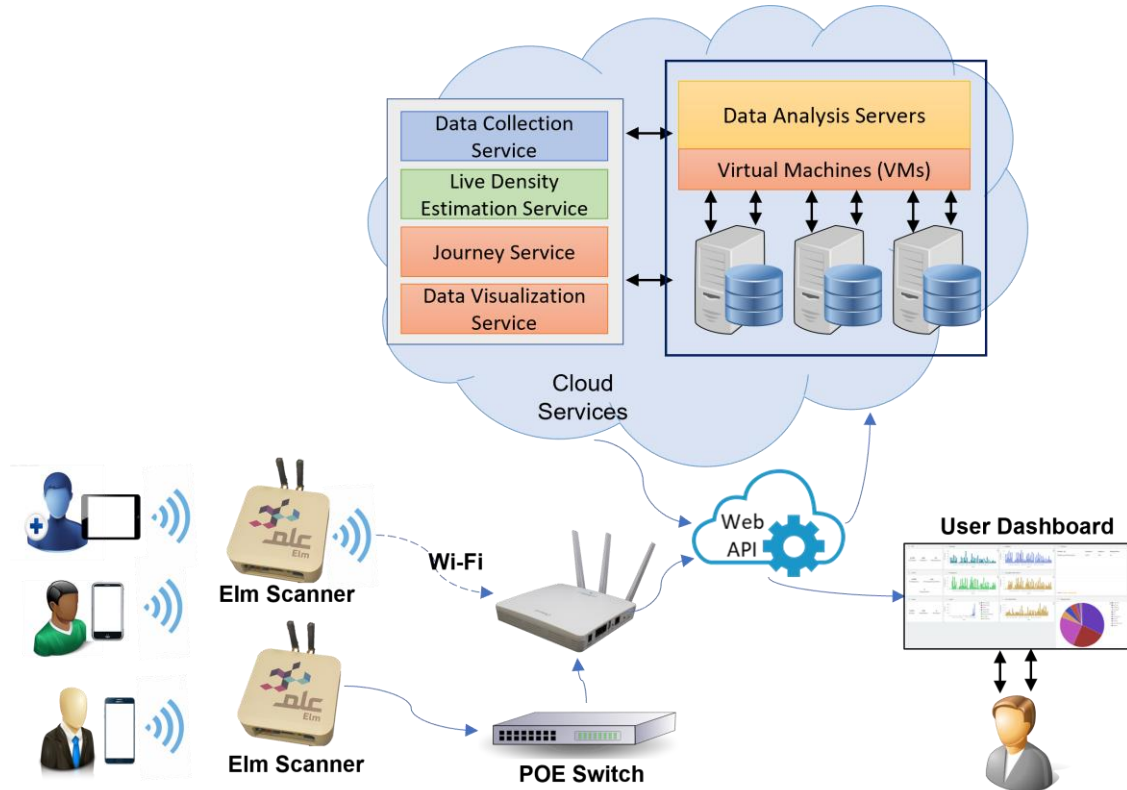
Data Collection Service
Live Density Estimation Service
Journey Service
Data Visualization Service

Data Analysis Servers
Virtual Machines (VMs)

Cloud Services

Elm
Elm Scanner
Wi-Fi
Elm
Elm Scanner
POE Switch

Web API

User Dashboard